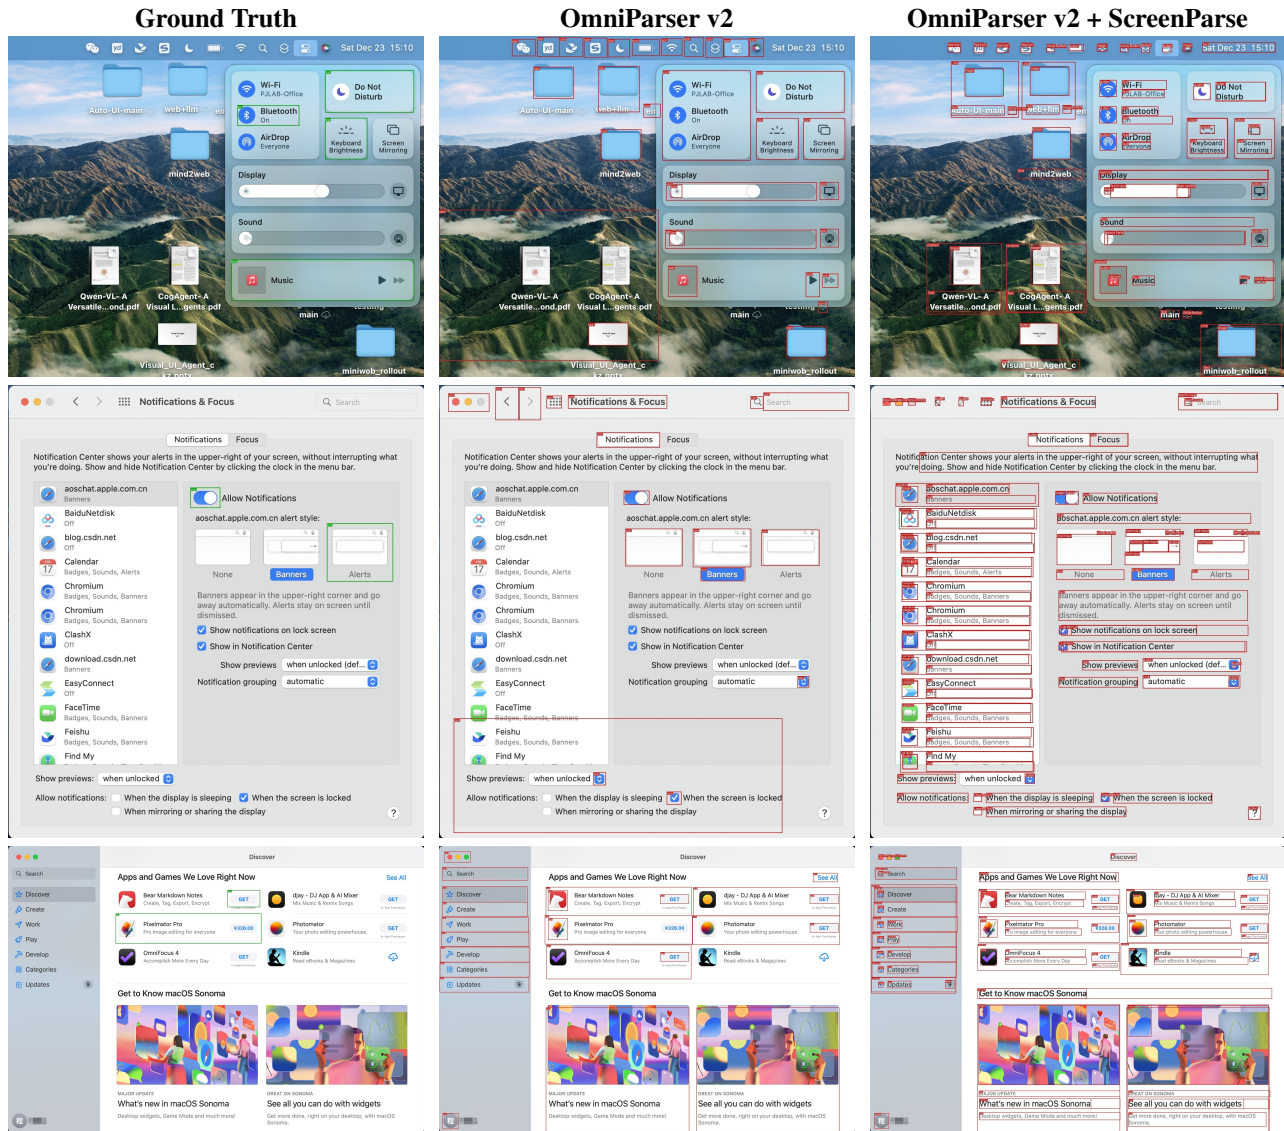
Ground Truth

OmniParser v2

OmniParser v2 + ScreenParse

Sat Dec 23 15:10

Auto-UI-main

web+llm

mind2web

Wi-Fi
PJLAB-Office

Bluetooth
On

AirDrop
Everyone

Do Not Disturb

Keyboard Brightness

Screen Mirroring

Display

Sound

Music

Qwen-VL- A Versatile...ond.pdf

CogAgent- A Visual L...gents.pdf

main

Visual_UI_Agent_c

miniwob_rollout

Sat Dec 23 15:10

Auto-UI-main

web+llm

mind2web

Wi-Fi
PJLAB-Office

Bluetooth
On

AirDrop
Everyone

Do Not Disturb

Keyboard Brightness

Screen Mirroring

Display

Sound

Music

Qwen-VL- A Versatile...ond.pdf

CogAgent- A Visual L...gents.pdf

main

Visual_UI_Agent_c

miniwob_rollout

Sat Dec 23 15:10

Auto-UI-main

web+llm

mind2web

Wi-Fi
PJLAB-Office

Bluetooth
On

AirDrop
Everyone

Do Not Disturb

Keyboard Brightness

Screen Mirroring

Display

Sound

Music

Qwen-VL- A Versatile...ond.pdf

CogAgent- A Visual L...gents.pdf

main

Visual_UI_Agent_c

miniwob_rollout

Notifications & Focus

Search

Notifications Focus

Notification Center shows your alerts in the upper-right of your screen, without interrupting what you're doing. Show and hide Notification Center by clicking the clock in the menu bar.

aoschat.apple.com.cn
Banners

BaiduNetdisk
Off

blog.csdn.net
Off

Calendar
Badges, Sounds, Alerts

Chromium
Badges, Sounds, Banners

Chromium
Badges, Sounds, Banners

ClashX
Off

download.csdn.net
Banners

EasyConnect
Off

FaceTime
Badges, Sounds, Banners

Feishu
Badges, Sounds, Banners

Find My

Allow Notifications

aoschat.apple.com.cn alert style:

None Banners Alerts

Banners appear in the upper-right corner and go away automatically. Alerts stay on screen until dismissed.

Show notifications on lock screen

Show in Notification Center

Show previews when unlocked (def...

Notification grouping automatic

Show previews: when unlocked

Allow notifications: When the display is sleeping When the screen is locked

When mirroring or sharing the display

?

Notifications & Focus

Search

Notifications Focus

Notification Center shows your alerts in the upper-right of your screen, without interrupting what you're doing. Show and hide Notification Center by clicking the clock in the menu bar.

aoschat.apple.com.cn
Banners

BaiduNetdisk
Off

blog.csdn.net
Off

Calendar
Badges, Sounds, Alerts

Chromium
Badges, Sounds, Banners

Chromium
Badges, Sounds, Banners

ClashX
Off

download.csdn.net
Banners

EasyConnect
Off

FaceTime
Badges, Sounds, Banners

Feishu
Badges, Sounds, Banners

Find My

Allow Notifications

aoschat.apple.com.cn alert style:

None Banners Alerts

Banners appear in the upper-right corner and go away automatically. Alerts stay on screen until dismissed.

Show notifications on lock screen

Show in Notification Center

Show previews when unlocked (def...

Notification grouping automatic

Show previews: when unlocked

Allow notifications: When the display is sleeping When the screen is locked

When mirroring or sharing the display

?

Notifications & Focus

Search

Notifications Focus

Notification Center shows your alerts in the upper-right of your screen, without interrupting what you're doing. Show and hide Notification Center by clicking the clock in the menu bar.

aoschat.apple.com.cn
Banners

BaiduNetdisk
Off

blog.csdn.net
Off

Calendar
Badges, Sounds, Alerts

Chromium
Badges, Sounds, Banners

Chromium
Badges, Sounds, Banners

ClashX
Off

download.csdn.net
Banners

EasyConnect
Off

FaceTime
Badges, Sounds, Banners

Feishu
Badges, Sounds, Banners

Find My

Allow Notifications

aoschat.apple.com.cn alert style:

None Banners Alerts

Banners appear in the upper-right corner and go away automatically. Alerts stay on screen until dismissed.

Show notifications on lock screen

Show in Notification Center

Show previews when unlocked (def...

Notification grouping automatic

Show previews: when unlocked

Allow notifications: When the display is sleeping When the screen is locked

When mirroring or sharing the display

?

Discover

Search

Discover
Create
Work
Play
Develop
Categories
Updates

Apps and Games We Love Right Now

See All

Bear Markdown Notes
Create, Tag, Export, Encrypt
GET

djay - DJ App & AI Mixer
Mix Music & Remix Songs
GET

Pixelmator Pro
Pro image editing for everyone
¥328.00

Photomator
Your photo editing powerhouse.
GET

OmniFocus 4
Accomplish More Every Day
GET

Kindle
Read eBooks & Magazines

Get to Know macOS Sonoma

MAJOR UPDATE
What's new in macOS Sonoma
Desktop widgets, Game Mode and much more!

GREAT ON SONOMA
See all you can do with widgets
Get more done, right on your desktop, with macOS Sonoma.

Discover

Search

Discover
Create
Work
Play
Develop
Categories
Updates

Apps and Games We Love Right Now

See All

Bear Markdown Notes
Create, Tag, Export, Encrypt
GET

djay - DJ App & AI Mixer
Mix Music & Remix Songs
GET

Pixelmator Pro
Pro image editing for everyone
¥328.00

Photomator
Your photo editing powerhouse.
GET

OmniFocus 4
Accomplish More Every Day
GET

Kindle
Read eBooks & Magazines

Get to Know macOS Sonoma

MAJOR UPDATE
What's new in macOS Sonoma
Desktop widgets, Game Mode and much more!

GREAT ON SONOMA
See all you can do with widgets
Get more done, right on your desktop, with macOS Sonoma.

Discover

Search

Discover
Create
Work
Play
Develop
Categories
Updates

Apps and Games We Love Right Now

See All

Bear Markdown Notes
Create, Tag, Export, Encrypt
GET

dJay - DJ App & AI Mixer
Mix Music & Remix Songs
GET

Pixelmator Pro
Pro image editing for everyone
¥328.00

Photomator
Your photo editing powerhouse.
GET

OmniFocus 4
Accomplish More Every Day
GET

Kindle
Read eBooks & Magazines

Get to Know macOS Sonoma

MAJOR UPDATE
What's new in macOS Sonoma
Desktop widgets, Game Mode and much more!

GREAT ON SONOMA
See all you can do with widgets
Get more done, right on your desktop, with macOS Sonoma.